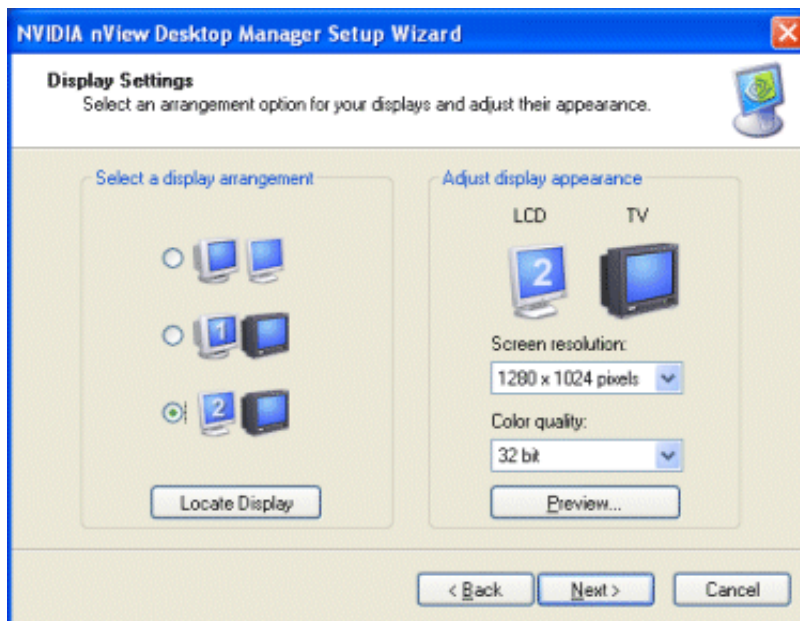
NVIDIA nView Desktop Manager Setup Wizard

Display Settings
Select an arrangement option for your displays and adjust their appearance.

Select a display arrangement

1

2

Locate Display

Adjust display appearance

LCD

TV

2

Screen resolution:

1280 x 1024 pixels

Color quality:

32 bit

Preview...

< Back

Next >

Cancel